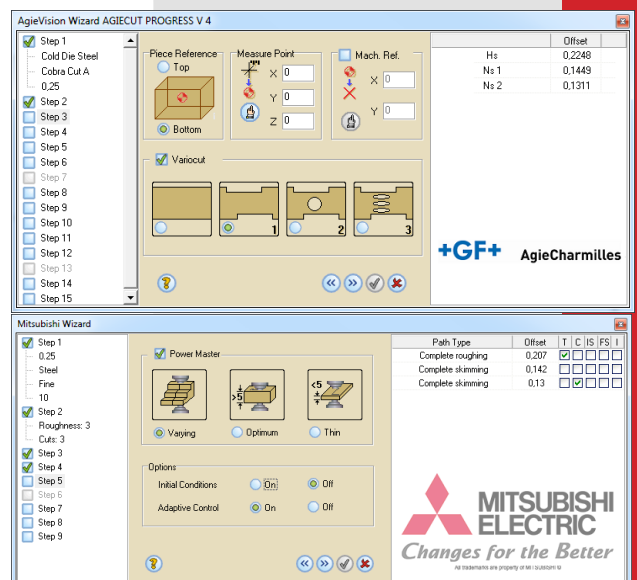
AgieVision Wizard AGIECUT PROGRESS V 4

Step 1
Cold Die Steel
Cobra Cut A
0,25
Step 2
Step 3
Step 4
Step 5
Step 6
Step 7
Step 8
Step 9
Step 10
Step 11
Step 12
Step 13
Step 14
Step 15

Piece Reference
Top
Bottom

Measure Point
X 0
Y 0
Z 0

Mach. Ref.
X 0
Y 0

Variocut
1
2
3

| | Offset |
|---|---|
| Hs | 0,2248 |
| Ns 1 | 0,1449 |
| Ns 2 | 0,1311 |

+GF+ AgieCharmilles

Mitsubishi Wizard

Step 1
0,25
Steel
Fine
10
Step 2
Roughness: 3
Cuts: 3
Step 3
Step 4
Step 5
Step 6
Step 7
Step 8
Step 9

Power Master
Varying
Optimum
Thin
>5
<5

Options
Initial Conditions On Off
Adaptive Control On Off

| Path Type | Offset | T | C | IS | FS | I |
|---|---|---|---|---|---|---|
| Complete roughing | 0,207 | | | | | |
| Complete skimming | 0,142 | | | | | |
| Complete skimming | 0,13 | | | | | |

MITSUBISHI ELECTRIC
Changes for the Better
All trademarks are property of MITSUBISHI ®